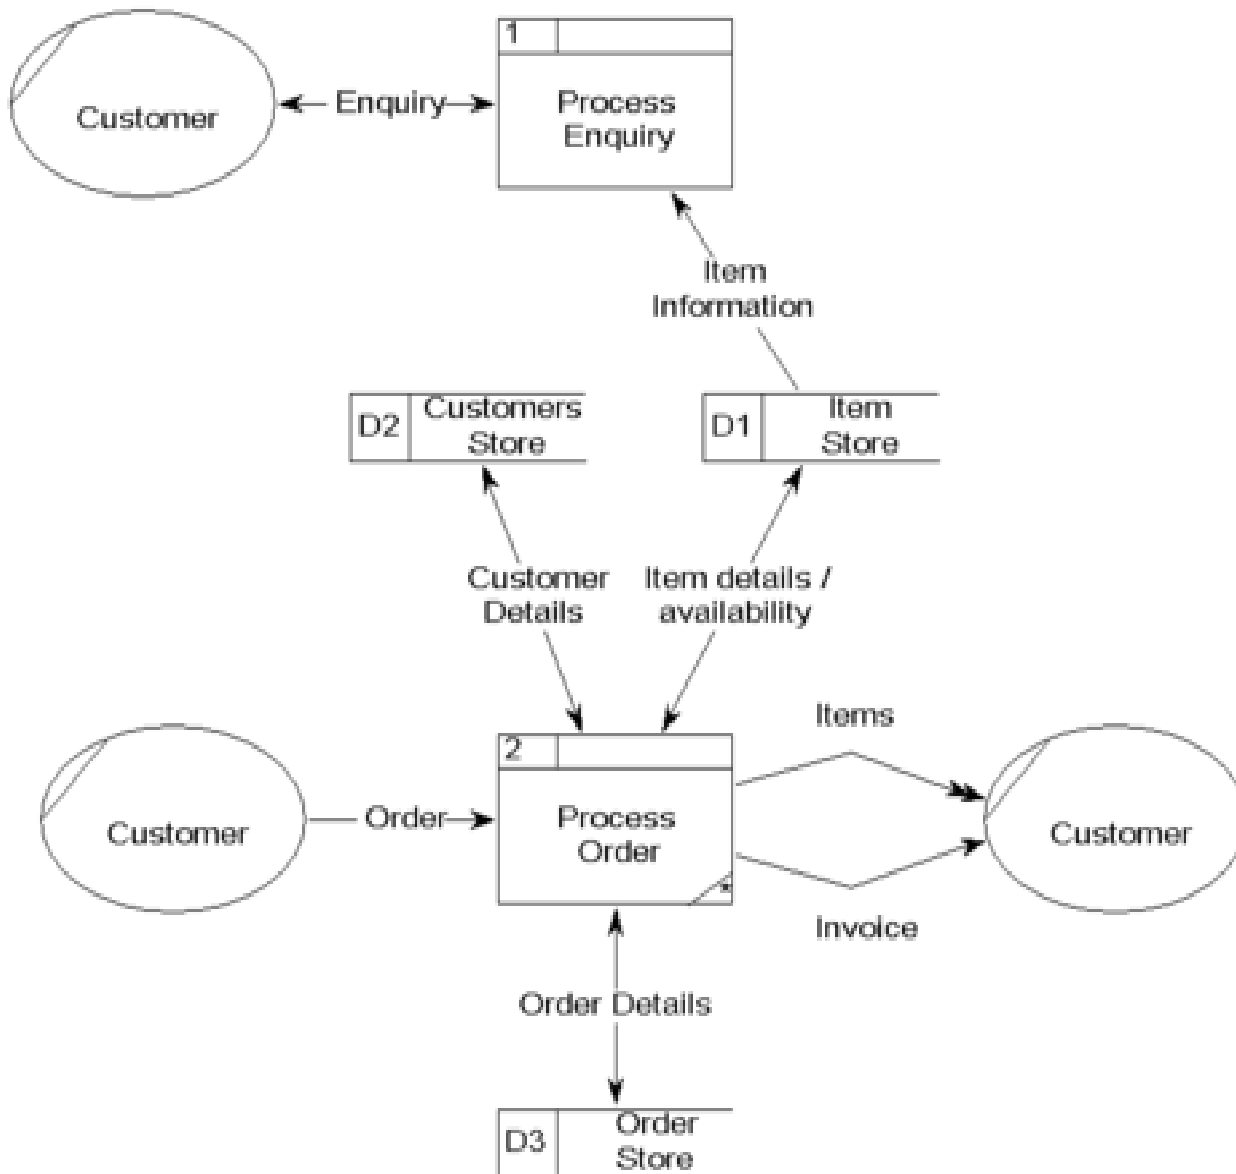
1

Customer

Enquiry

Process Enquiry

Item Information

D2 Customers Store

D1 Item Store

Customer Details

Item details / availability

Items

2

Customer

Order

Process Order

Customer

Invoice

Order Details

D3 Order Store